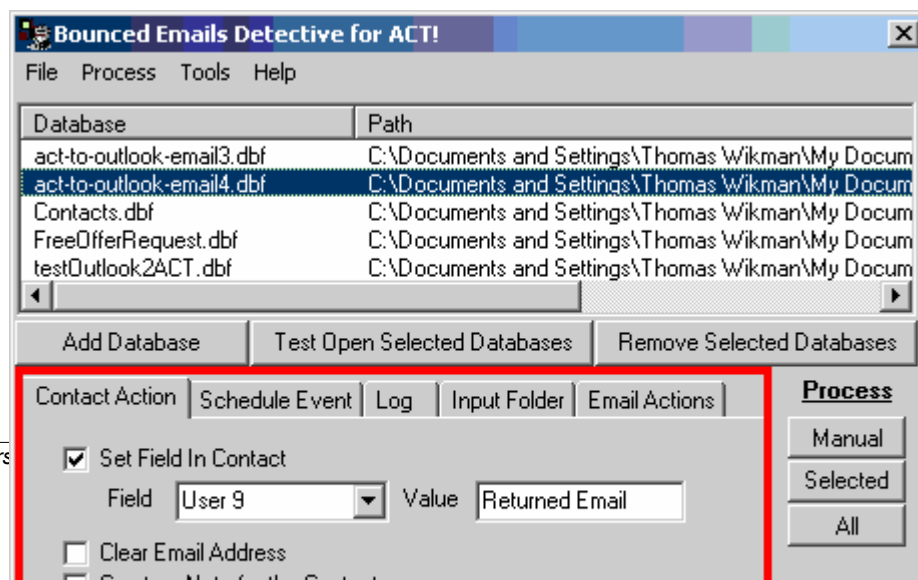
Bounced Emails Detective for ACT!

File Process Tools Help

| Database | Path |
|---|---|
| act-to-outlook-email3.dbf | C:\Documents and Settings\Thomas Wikman\My Docum |
| act-to-outlook-email4.dbf | C:\Documents and Settings\Thomas Wikman\My Docum |
| Contacts.dbf | C:\Documents and Settings\Thomas Wikman\My Docum |
| FreeOfferRequest.dbf | C:\Documents and Settings\Thomas Wikman\My Docum |
| testOutlook2ACT.dbf | C:\Documents and Settings\Thomas Wikman\My Docum |

Add Database Test Open Selected Databases Remove Selected Databases

Contact Action Schedule Event Log Input Folder Email Actions

Process

Set Field In Contact

Field User 9 Value Returned Email

Manual

Selected

All

Clear Email Address

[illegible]